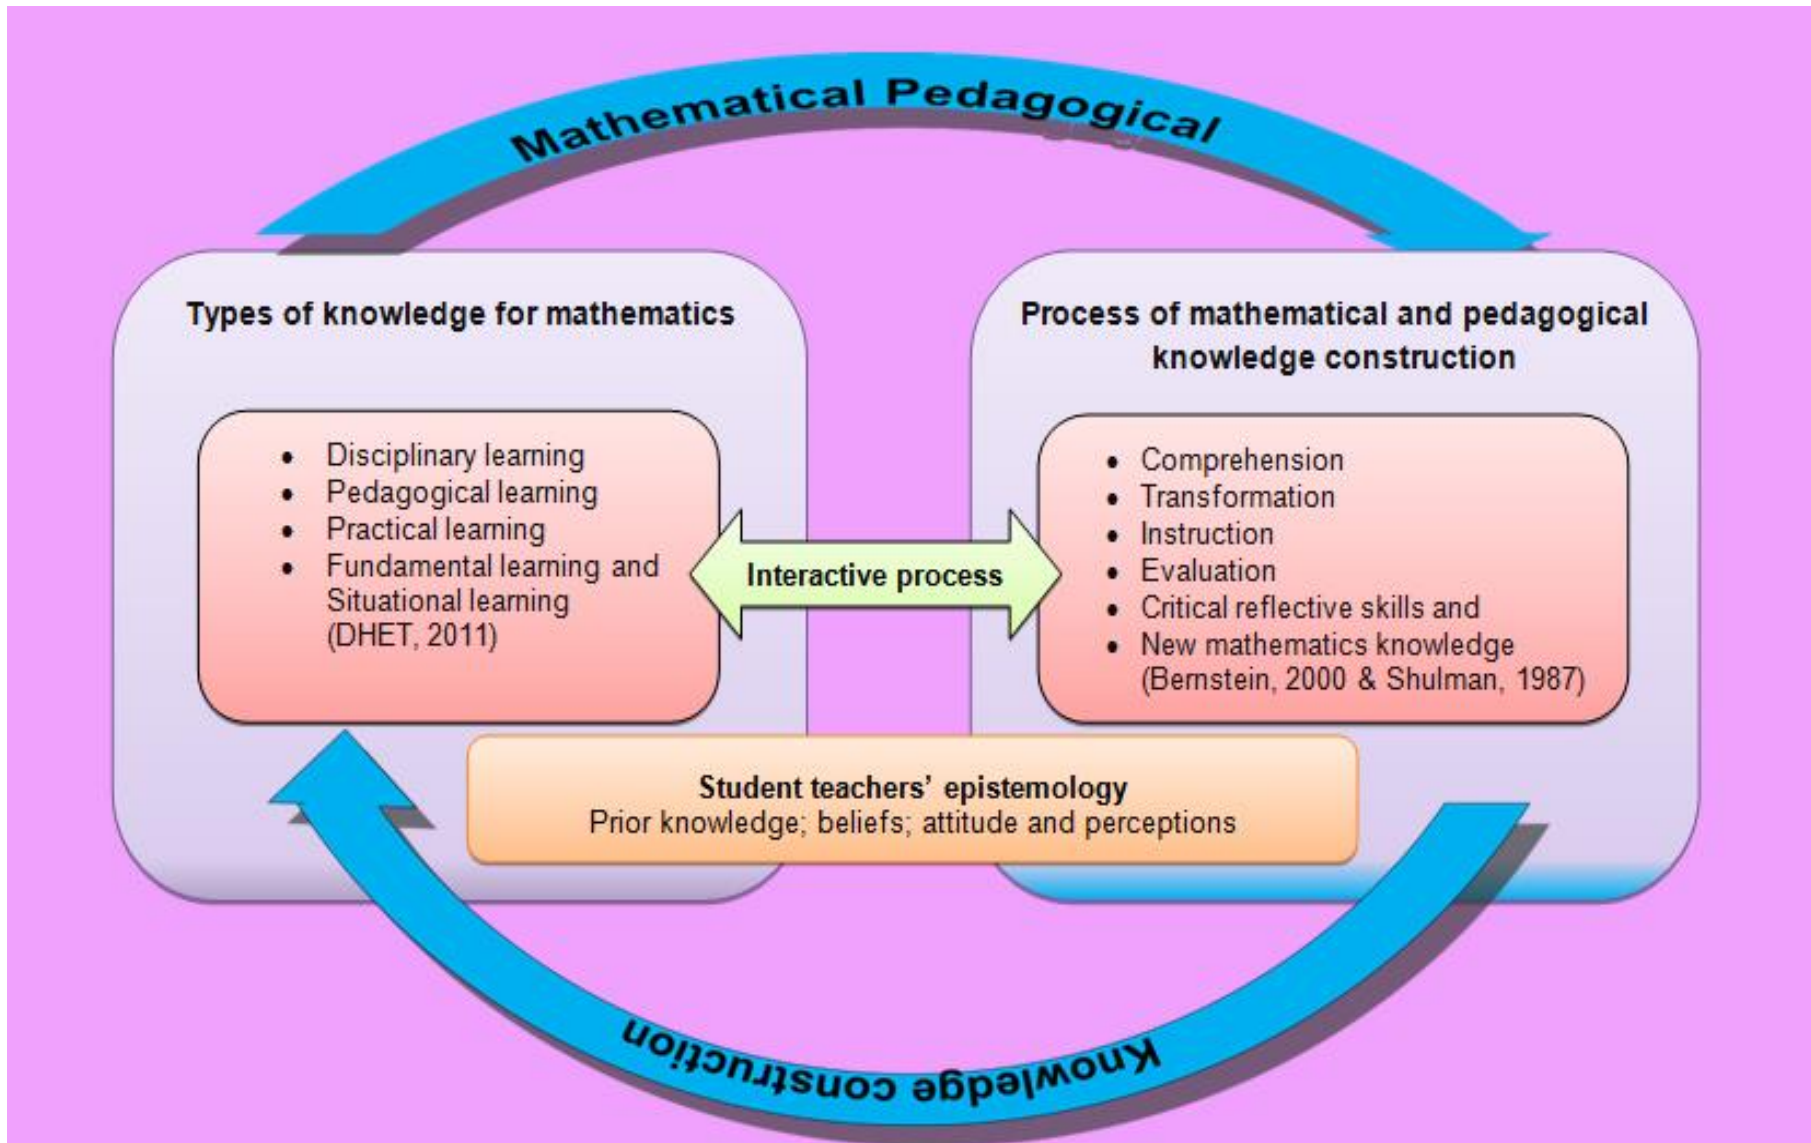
Mathematical Pedagogical

Types of knowledge for mathematics

- Disciplinary learning
- Pedagogical learning
- Practical learning
- Fundamental learning and Situational learning (DHET, 2011)

Interactive process

Process of mathematical and pedagogical knowledge construction

- Comprehension
- Transformation
- Instruction
- Evaluation
- Critical reflective skills and
- New mathematics knowledge (Bernstein, 2000 & Shulman, 1987)

Student teachers' epistemology
Prior knowledge; beliefs; attitude and perceptions

Knowledge construction